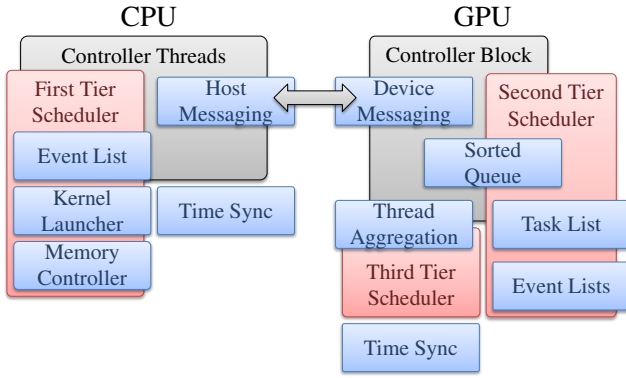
CPU

GPU

Controller Threads

First Tier Scheduler

Host Messaging

Event List

Kernel Launcher

Time Sync

Memory Controller

Controller Block

Device Messaging

Second Tier Scheduler

Sorted Queue

Thread Aggregation

Task List

Third Tier Scheduler

Event Lists

Time Sync